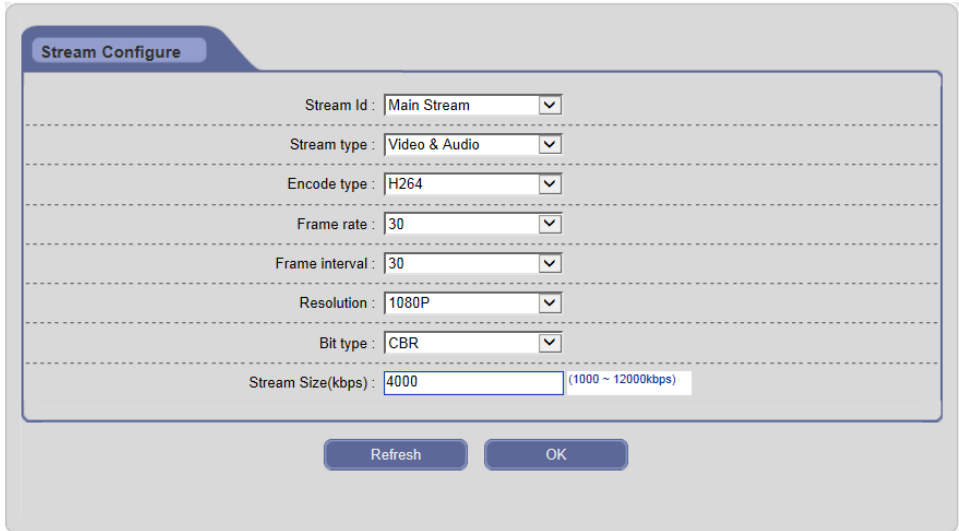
Stream Configure

Stream Id : Main Stream

Stream type : Video & Audio

Encode type : H264

Frame rate : 30

Frame interval : 30

Resolution : 1080P

Bit type : CBR

Stream Size(kbps) : 4000 (1000 ~ 12000kbps)

Refresh OK